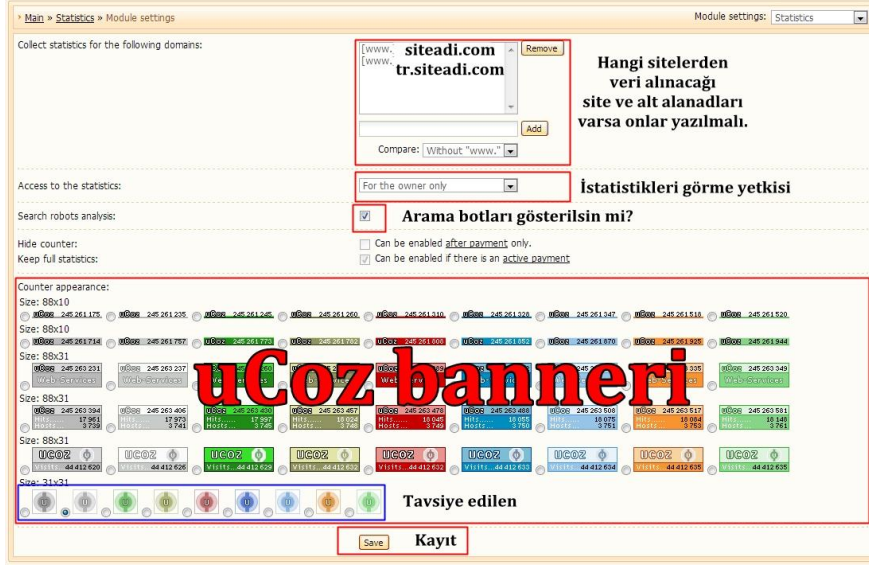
Main » Statistics » Module settings

Module settings: Statistics

Collect statistics for the following domains:

[www. siteadi.com
[www. tr.siteadi.com

Remove

Add

Compare: Without "www."

Hangi sitelerden veri alınacağı site ve alt alanadları varsa onlar yazılmalı.

Access to the statistics: For the owner only

İstatistikleri görme yetkisi

Search robots analysis:

Arama botları gösterilsin mi?

Hide counter: Can be enabled after payment only.

Keep full statistics: Can be enabled if there is an active payment

Counter appearance:

Size: 88x10

uCoz 245 261 175 uCoz 245 261 235 uCoz 245 261 245 uCoz 245 261 260 uCoz 245 261 310 uCoz 245 261 328 uCoz 245 261 347 uCoz 245 261 518 uCoz 245 261 520

Size: 88x10

uCoz 245 261 714 uCoz 245 261 757 uCoz 245 261 773 uCoz 245 261 782 uCoz 245 261 800 uCoz 245 261 852 uCoz 245 261 870 uCoz 245 261 925 uCoz 245 261 944

Size: 88x31

uCoz 245 263 231 Web Services uCoz 245 263 237 Web Services uCoz 245 263 335 Web Services uCoz 245 263 349 Web Services

uCoz banneri

Size: 88x31

uCoz 245 263 394 Hits 17 961 Hosts 3 738 uCoz 245 263 406 Hits 17 973 Hosts 3 741 uCoz 245 263 430 Hits 17 987 Hosts 3 745 uCoz 245 263 457 Hits 18 024 Hosts 3 748 uCoz 245 263 478 Hits 18 045 Hosts 3 749 uCoz 245 263 488 Hits 18 055 Hosts 3 750 uCoz 245 263 508 Hits 18 075 Hosts 3 751 uCoz 245 263 517 Hits 18 084 Hosts 3 753 uCoz 245 263 581 Hits 18 148 Hosts 3 761

Size: 88x31

UCOZ Visits 44 412 620 UCOZ Visits 44 412 626 UCOZ Visits 44 412 629 UCOZ Visits 44 412 632 UCOZ Visits 44 412 632 UCOZ Visits 44 412 633 UCOZ Visits 44 412 634 UCOZ Visits 44 412 635 UCOZ Visits 44 412 635

Size: 31x31

Tavsiye edilen

Save

Kayıt